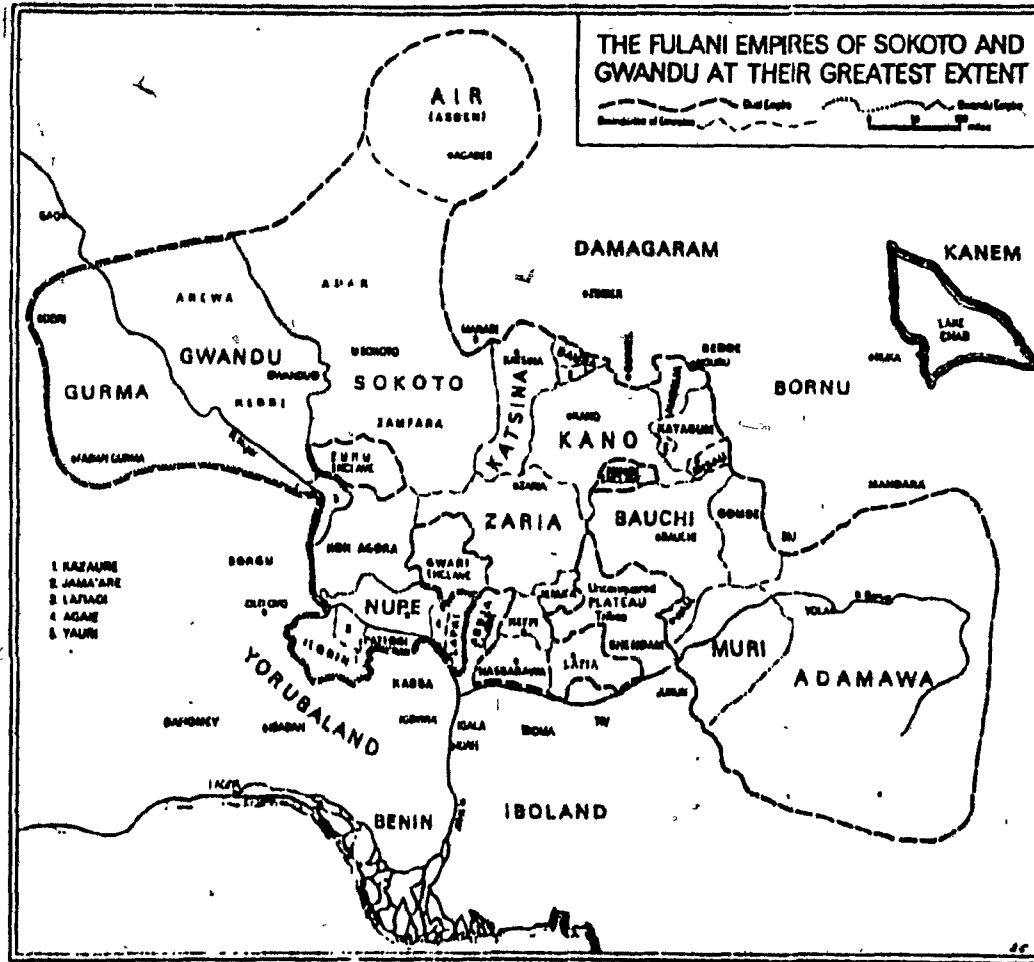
THE FULANI EMPIRES OF SOKOTO AND GWANDU AT THEIR GREATEST EXTENT

Sokoto Empire
Gwandu Empire
Boundaries of Emirates
miles

AIR
(ASBEN)
AGADES

DAMAGARAM
ZINDER

KANEM
LAKE CHAD

ADAR
AREWA
GWANDU
GWANDU
SOKOTO
SOKOTO
KEBBI
ZAMFARA
MARADI
KATSINA
KANO
KANO
KATAGUM
HADEJIA
BORNU
GURMA
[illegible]
YAURI ENCLAVE
ZARIA
ZARIA
BAUCHI
BAUCHI
GOMBE
MANDARA
KONTAGORA
GWARI ENCLAVE
BORGU
NUPE
Unconquered PLATEAU Tribes
MURI
ADAMAWA
YOLA
ILORIN
KABBA
NASSARAWA
LAFIA
WUKARI
JUKUN
TIV
YORUBALAND
IDOMA
IGALA
IBADAN
DAHOMEY
LAGOS
BENIN
IBOLAND

1. KAZAURE
2. JAMA'ARE
3. LAPAI
4. AGAIE
5. YAURI